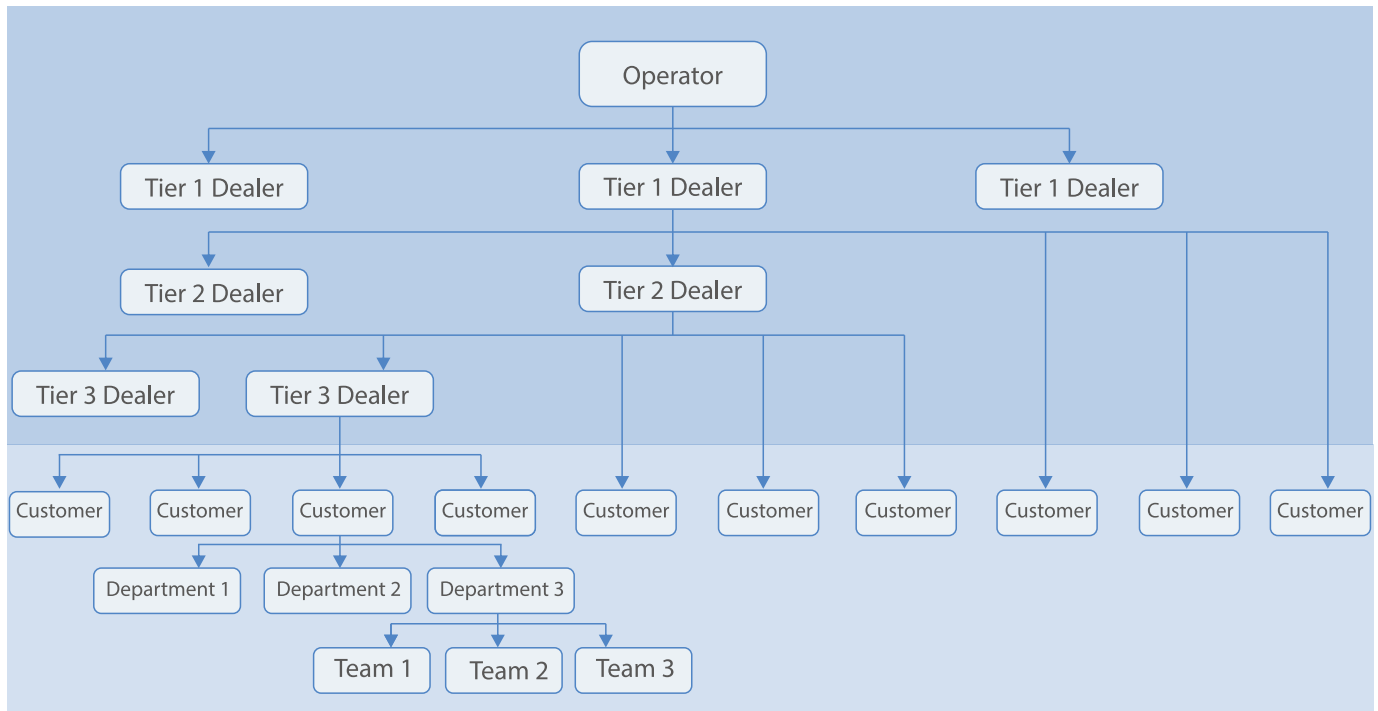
Operator

Tier 1 Dealer
Tier 1 Dealer
Tier 1 Dealer

Tier 2 Dealer
Tier 2 Dealer

Tier 3 Dealer
Tier 3 Dealer

Customer
Customer
Customer
Customer
Customer
Customer
Customer
Customer
Customer
Customer

Department 1
Department 2
Department 3

Team 1
Team 2
Team 3